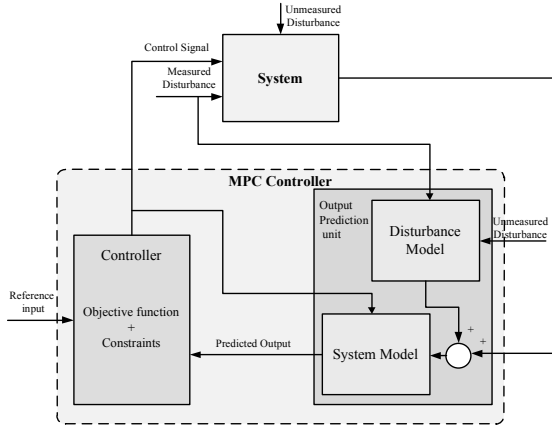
Unmeasured Disturbance

Control Signal

Measured Disturbance

System

MPC Controller

Output Prediction unit

Disturbance Model

Unmeasured Disturbance

Controller

Reference input

Objective function + Constraints

Predicted Output

System Model

+

+